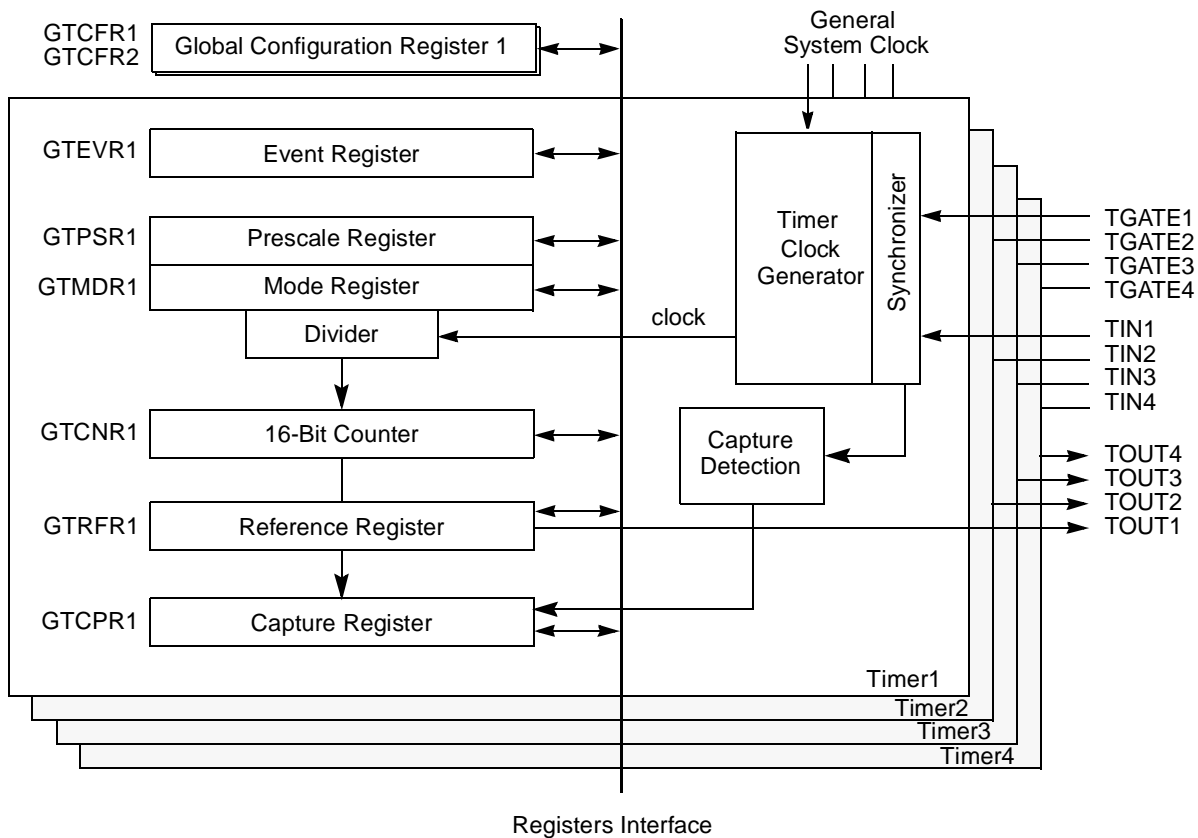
GTCFR1
GTCFR2
Global Configuration Register 1

General
System Clock

GTEVR1
Event Register

GTPSR1
Prescale Register

GTMDR1
Mode Register

Divider

clock

Timer
Clock
Generator

Synchronizer

TGATE1
TGATE2
TGATE3
TGATE4

TIN1
TIN2
TIN3
TIN4

GTCNR1
16-Bit Counter

Capture
Detection

TOUT4
TOUT3
TOUT2
TOUT1

GTRFR1
Reference Register

GTCPR1
Capture Register

Timer1
Timer2
Timer3
Timer4

Registers Interface